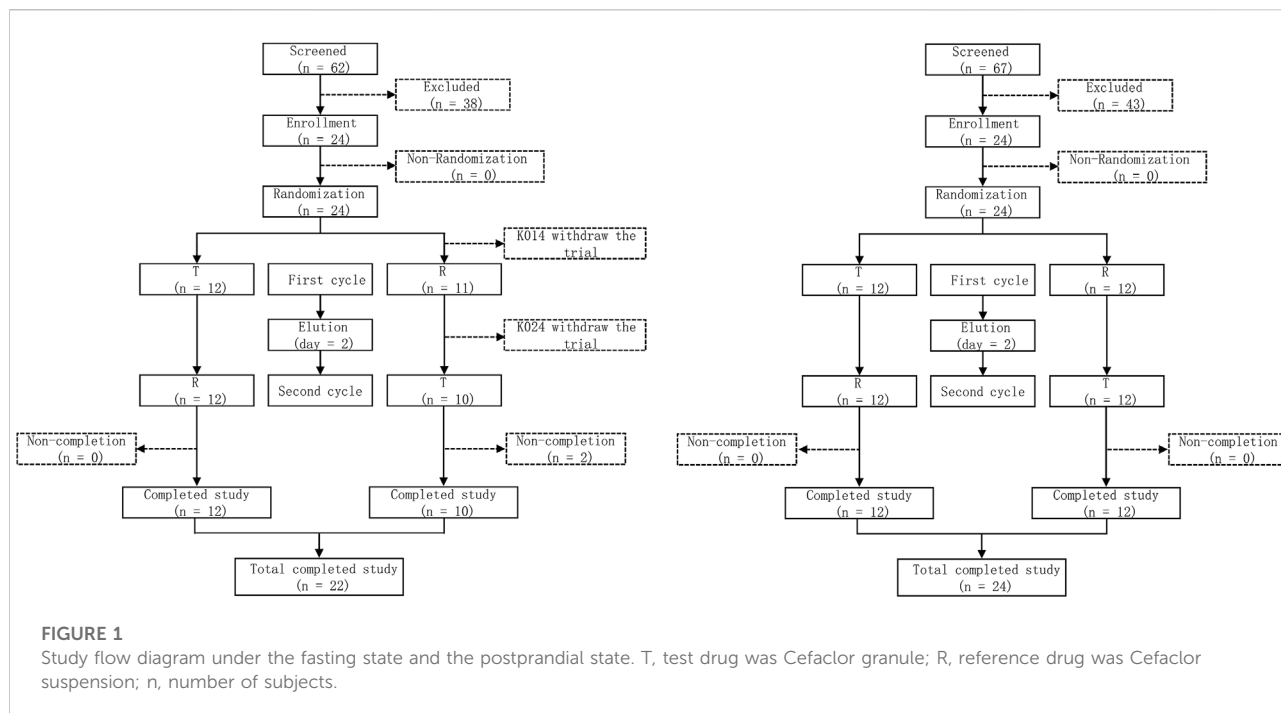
Screened
(n = 62)

Excluded
(n = 38)

Enrollment
(n = 24)

Non-Randomization
(n = 0)

Randomization
(n = 24)

K014 withdraw the trial

T
(n = 12)

First cycle

R
(n = 11)

Elution
(day = 2)

K024 withdraw the trial

R
(n = 12)

Second cycle

T
(n = 10)

Non-completion
(n = 0)

Non-completion
(n = 2)

Completed study
(n = 12)

Completed study
(n = 10)

Total completed study
(n = 22)

Screened
(n = 67)

Excluded
(n = 43)

Enrollment
(n = 24)

Non-Randomization
(n = 0)

Randomization
(n = 24)

T
(n = 12)

First cycle

R
(n = 12)

Elution
(day = 2)

R
(n = 12)

Second cycle

T
(n = 12)

Non-completion
(n = 0)

Non-completion
(n = 0)

Completed study
(n = 12)

Completed study
(n = 12)

Total completed study
(n = 24)

FIGURE 1
Study flow diagram under the fasting state and the postprandial state. T, test drug was Cefaclor granule; R, reference drug was Cefaclor suspension; n, number of subjects.